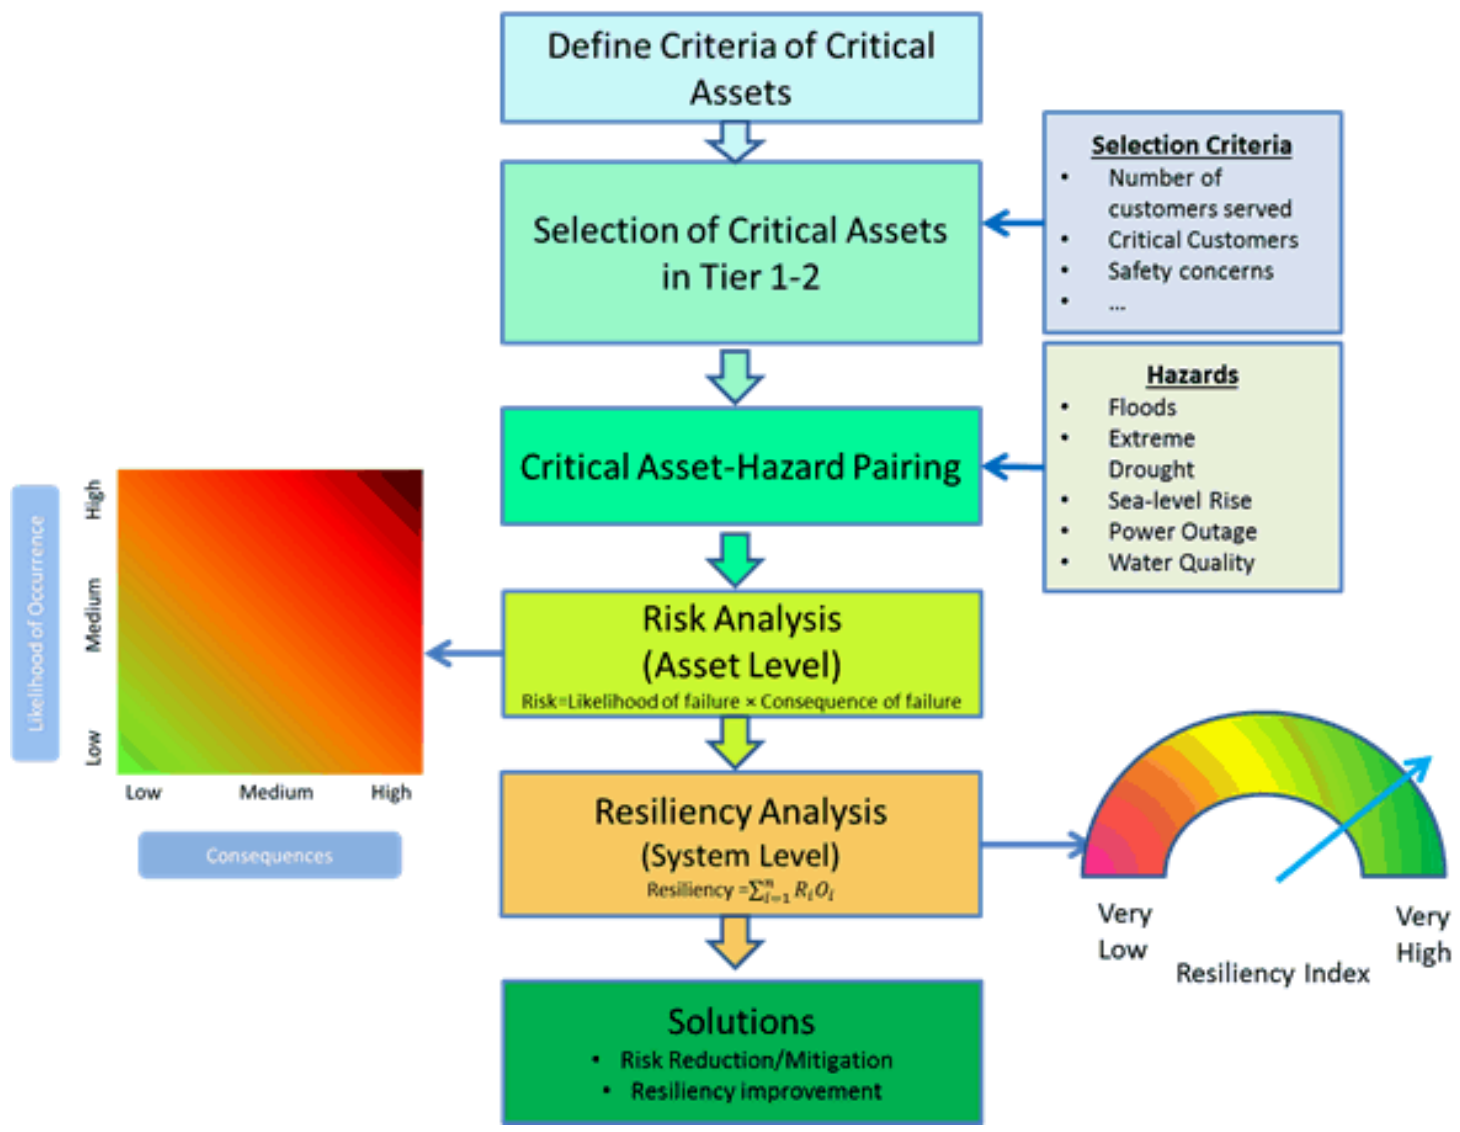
Define Criteria of Critical Assets

Selection of Critical Assets in Tier 1-2

Selection Criteria
- Number of customers served
- Critical Customers
- Safety concerns
- ...

Critical Asset-Hazard Pairing

Hazards
- Floods
- Extreme Drought
- Sea-level Rise
- Power Outage
- Water Quality

Likelihood of Occurrence
High
Medium
Low
Low
Medium
High
Consequences

Risk Analysis (Asset Level)
Risk=Likelihood of failure × Consequence of failure

Resiliency Analysis (System Level)
Resiliency $=\sum_{i=1}^{m} R_i O_i$

Very Low
Very High
Resiliency Index

Solutions
- Risk Reduction/Mitigation
- Resiliency improvement